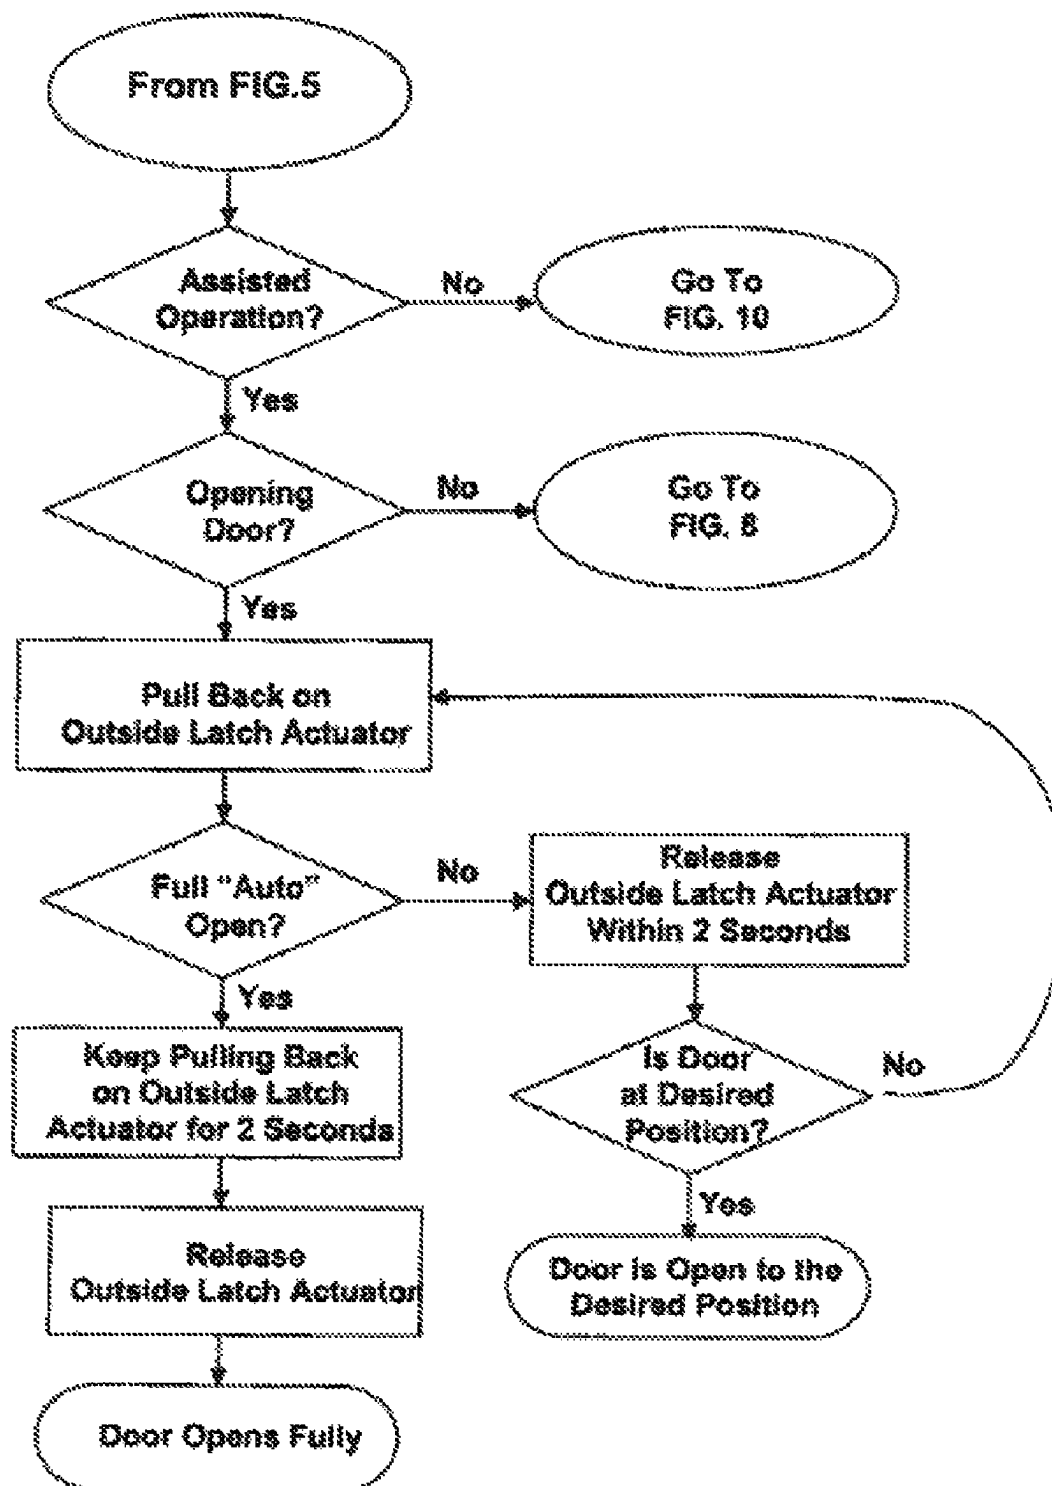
From FIG.5

Assisted Operation?

No

Go To FIG. 10

Yes

Opening Door?

No

Go To FIG. 8

Yes

Pull Back on Outside Latch Actuator

Full "Auto" Open?

No

Release Outside Latch Actuator Within 2 Seconds

Yes

Keep Pulling Back on Outside Latch Actuator for 2 Seconds

Is Door at Desired Position?

No

Yes

Release Outside Latch Actuator

Door is Open to the Desired Position

Door Opens Fully